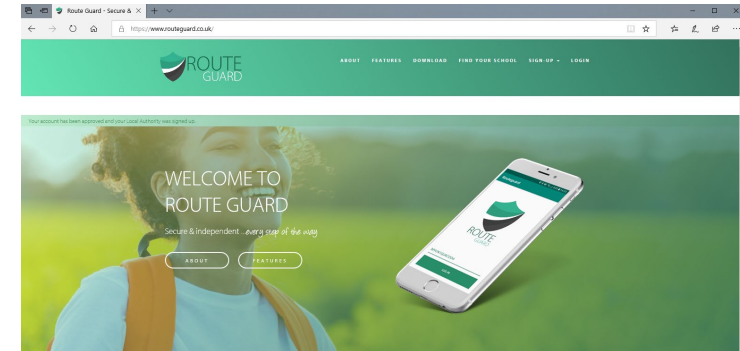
Route Guard - Secure &

https://www.routeguard.co.uk/

ROUTE GUARD

ABOUT FEATURES DOWNLOAD FIND YOUR SCHOOL SIGN-UP LOGIN

Your account has been approved and your Local Authority was signed up.

WELCOME TO ROUTE GUARD

Secure & independent ...every step of the way

ABOUT FEATURES

ROUTE GUARD

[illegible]

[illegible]